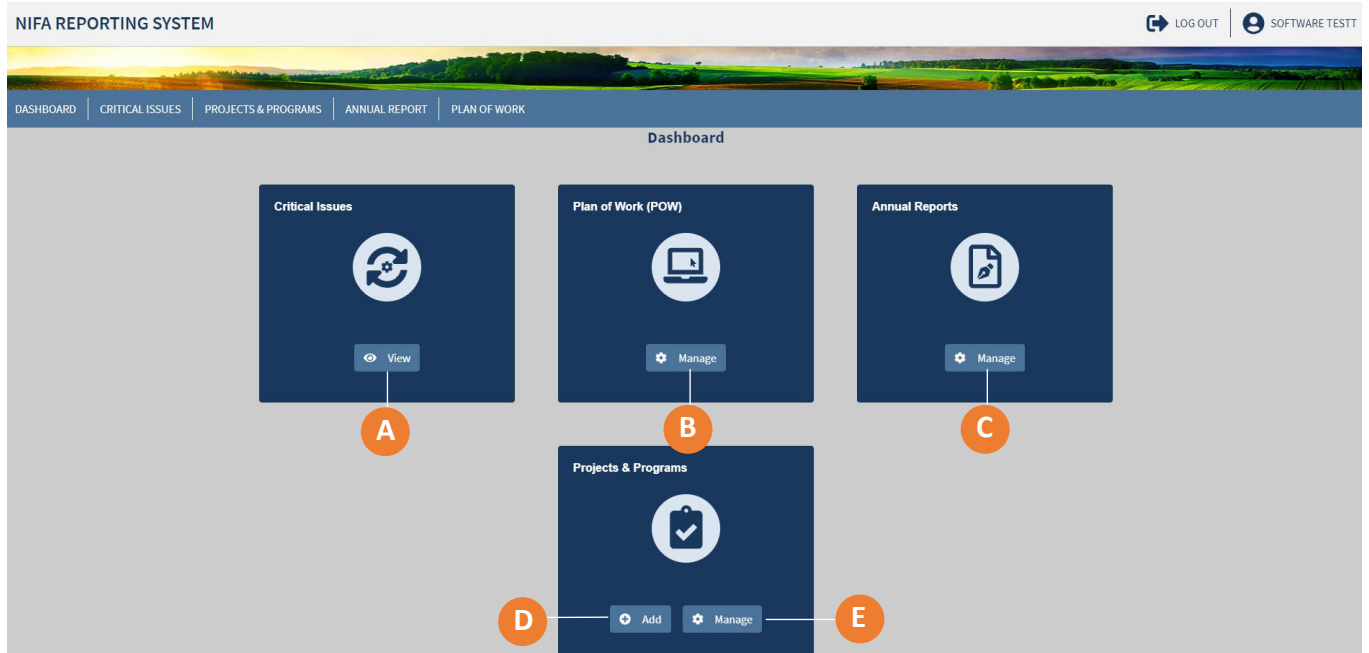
NIFA REPORTING SYSTEM

LOG OUT

SOFTWARE TESTT

DASHBOARD | CRITICAL ISSUES | PROJECTS & PROGRAMS | ANNUAL REPORT | PLAN OF WORK

Dashboard

Critical Issues

View

A

Plan of Work (POW)

Manage

B

Annual Reports

Manage

C

Projects & Programs

D

Add

Manage

E